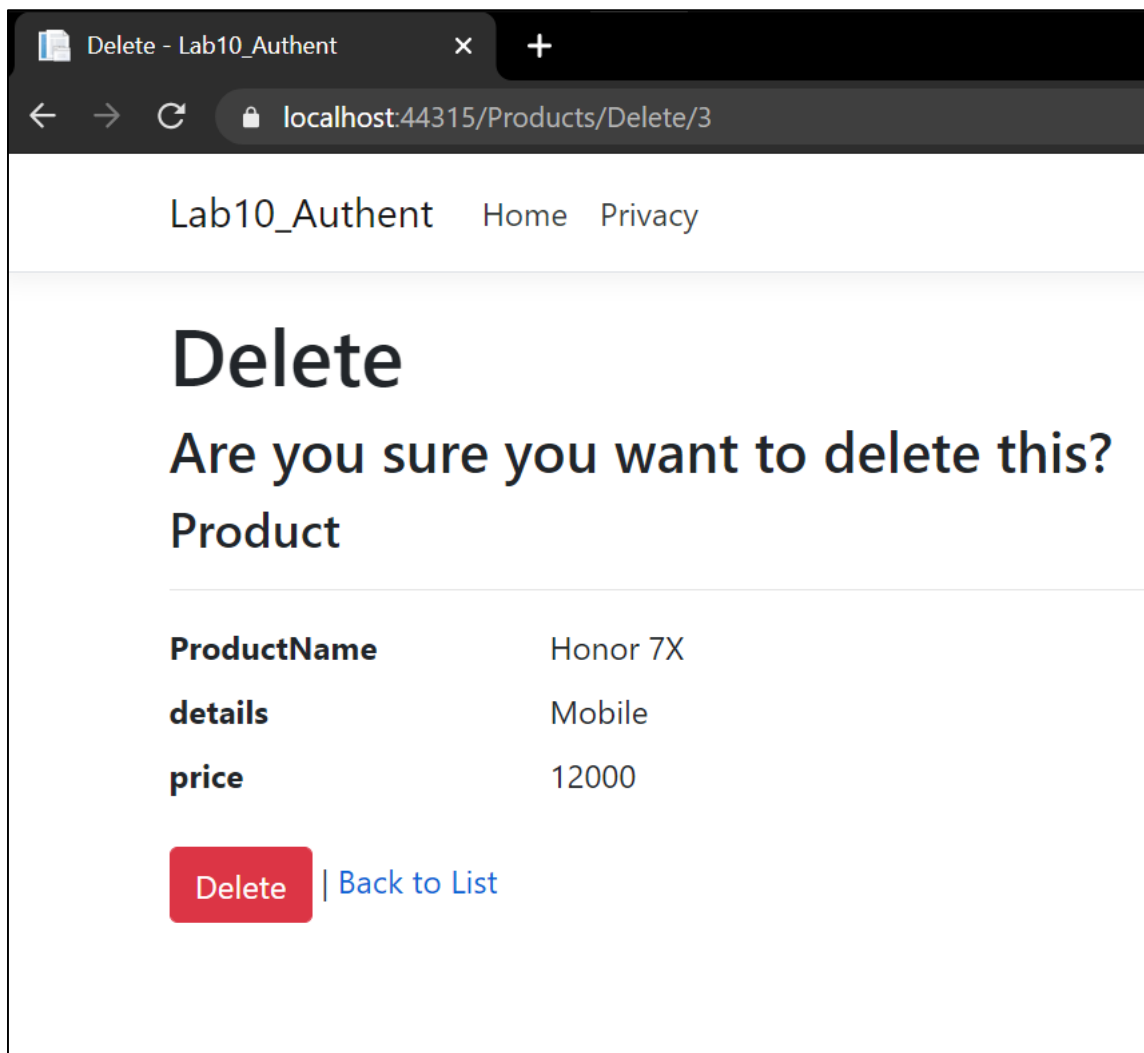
Delete - Lab10_Authent ×

localhost:44315/Products/Delete/3

Lab10_Authent Home Privacy

Delete

Are you sure you want to delete this?

Product

| | |
|---|---|
| **ProductName** | Honor 7X |
| **details** | Mobile |
| **price** | 12000 |

Delete | Back to List